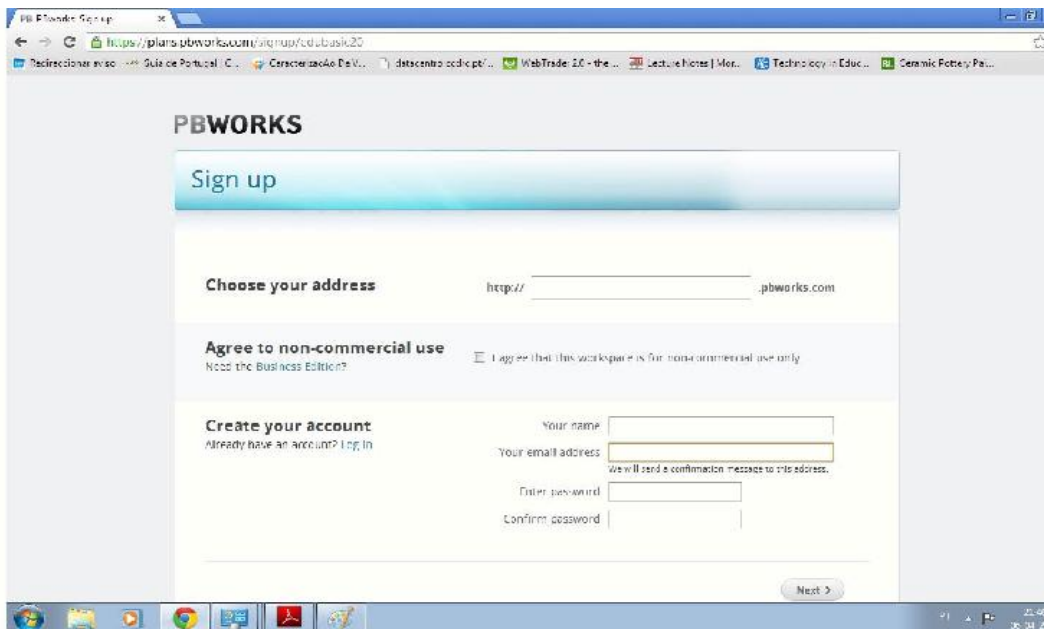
PB PBworks Sign up ×

https://plans.pbworks.com/signup/edubasic20

Redireccionar aviso Guia de Portugal | C... CaracterizacAo DeV... datacentro.ccdc.pt/... WebTrade 2.0 - the ... Lecture Notes | Mon... Technology in Educ... Ceramic Pottery Pa...

PBWORKS

Sign up

Choose your address

http:// .pbworks.com

Agree to non-commercial use

Need the Business Edition?

I agree that this workspace is for non-commercial use only

Create your account

Already have an account? Log in

Your name

Your email address

We will send a confirmation message to this address.

Enter password

Confirm password

Next >